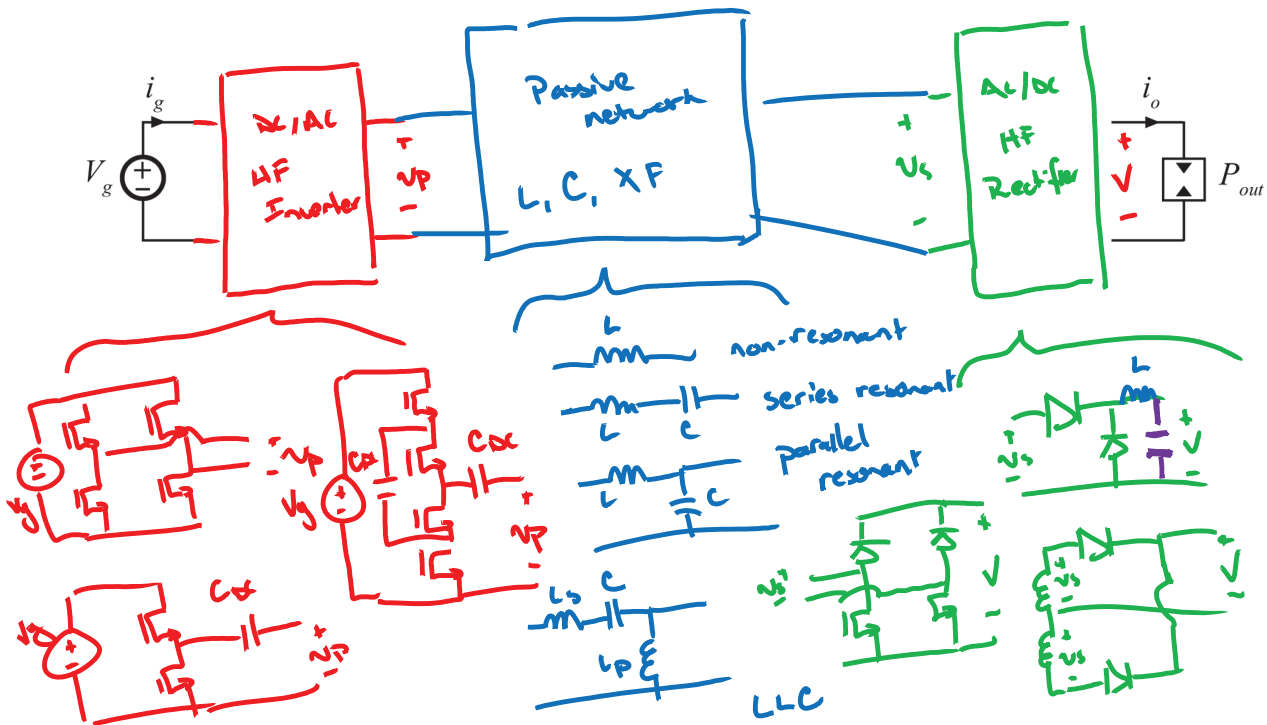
$i_g$

$V_g$

DC/AC
HF
Inverter

+
Vp
−

Passive
network

L, C, XF

+
Vs
−

AC/DC
HF
Rectifier

$i_o$

+
V
−

$P_{out}$

+ Vp
−

Vg

Vg

Cdc

Cdc

+
Vp
−

Vg

Cdc

+
Vp
−

L
non-resonant

series resonant
L C

parallel
resonant
L C

Ls C

Lp

LLC

L

+
Vs
−

+
V
−

Vs

+
V
−

+
Vs
−

+
V
−

+
Vs
−